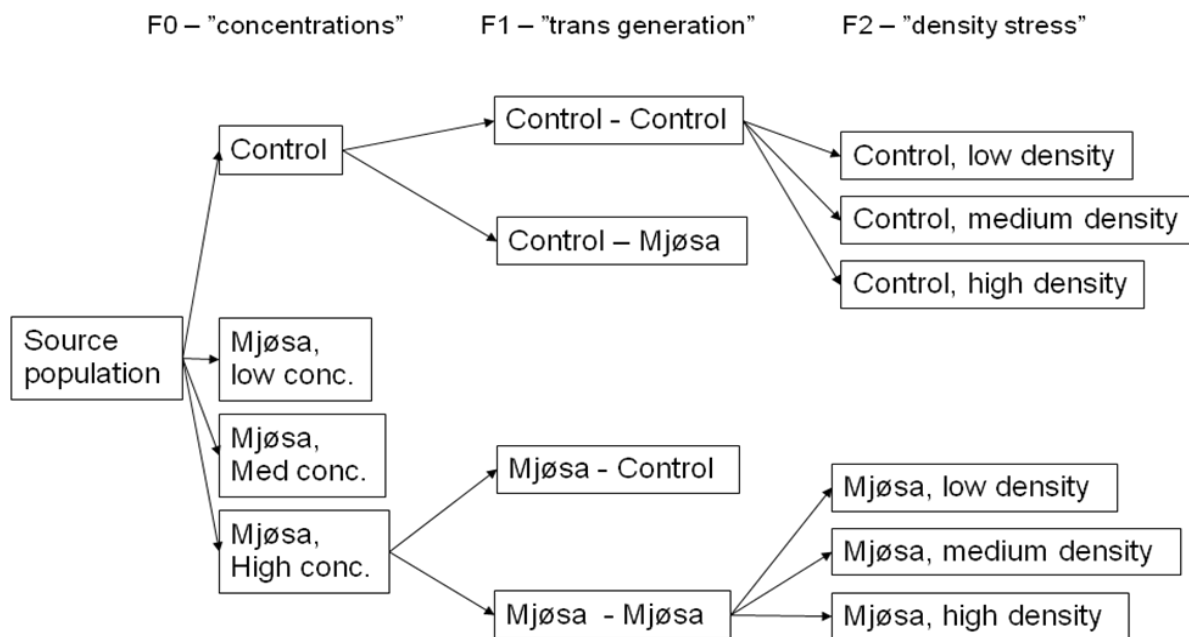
F0 – "concentrations"

F1 – "trans generation"

F2 – "density stress"

Source population

Control

Mjøsa, low conc.

Mjøsa, Med conc.

Mjøsa, High conc.

Control - Control

Control – Mjøsa

Mjøsa - Control

Mjøsa - Mjøsa

Control, low density

Control, medium density

Control, high density

Mjøsa, low density

Mjøsa, medium density

Mjøsa, high density